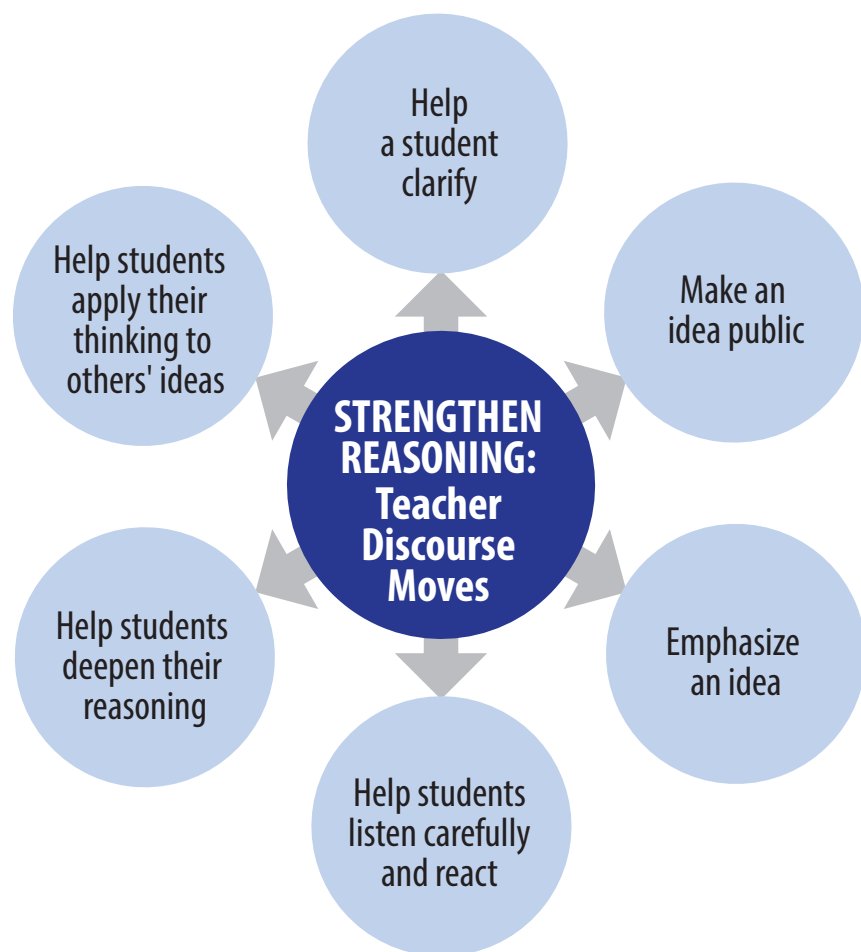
STRENGTHEN REASONING: Teacher Discourse Moves

Help a student clarify

Make an idea public

Emphasize an idea

Help students listen carefully and react

Help students deepen their reasoning

Help students apply their thinking to others' ideas